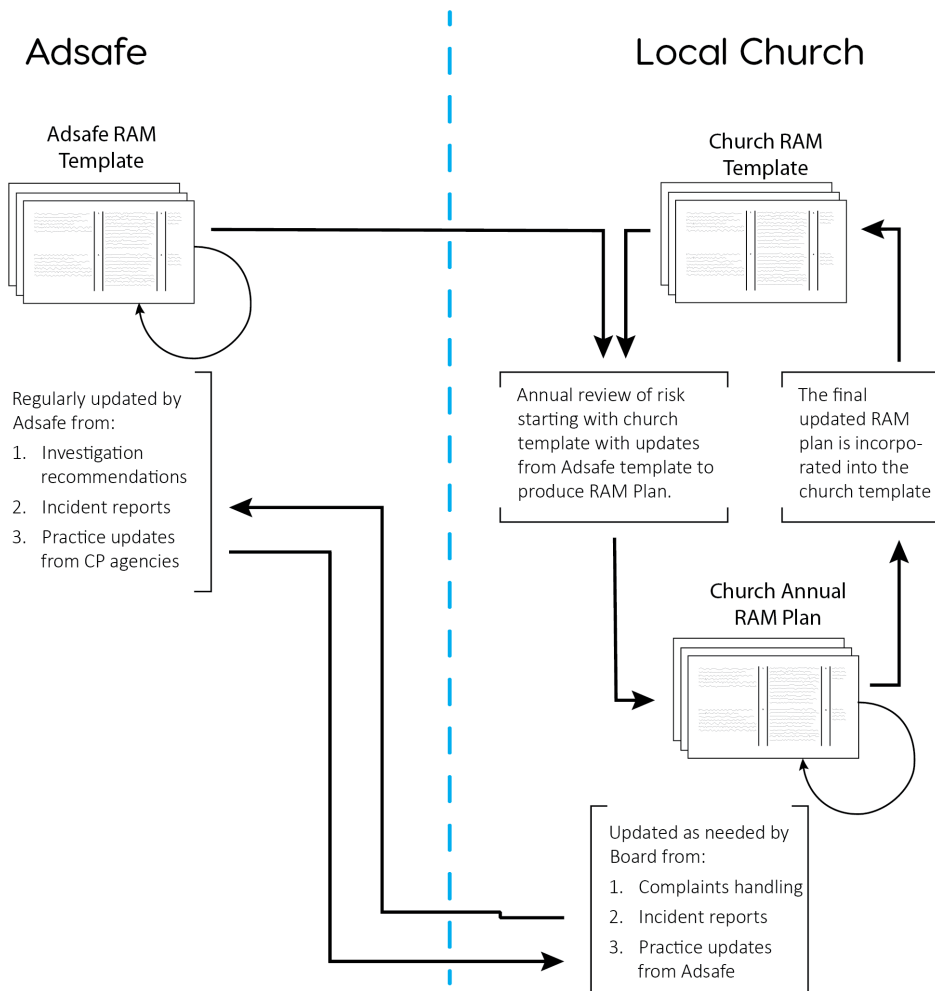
Adsafe

Local Church

Adsafe RAM Template

Church RAM Template

Regularly updated by Adsafe from:
1. Investigation recommendations
2. Incident reports
3. Practice updates from CP agencies

Annual review of risk starting with church template with updates from Adsafe template to produce RAM Plan.

The final updated RAM plan is incorporated into the church template

Church Annual RAM Plan

Updated as needed by Board from:
1. Complaints handling
2. Incident reports
3. Practice updates from Adsafe